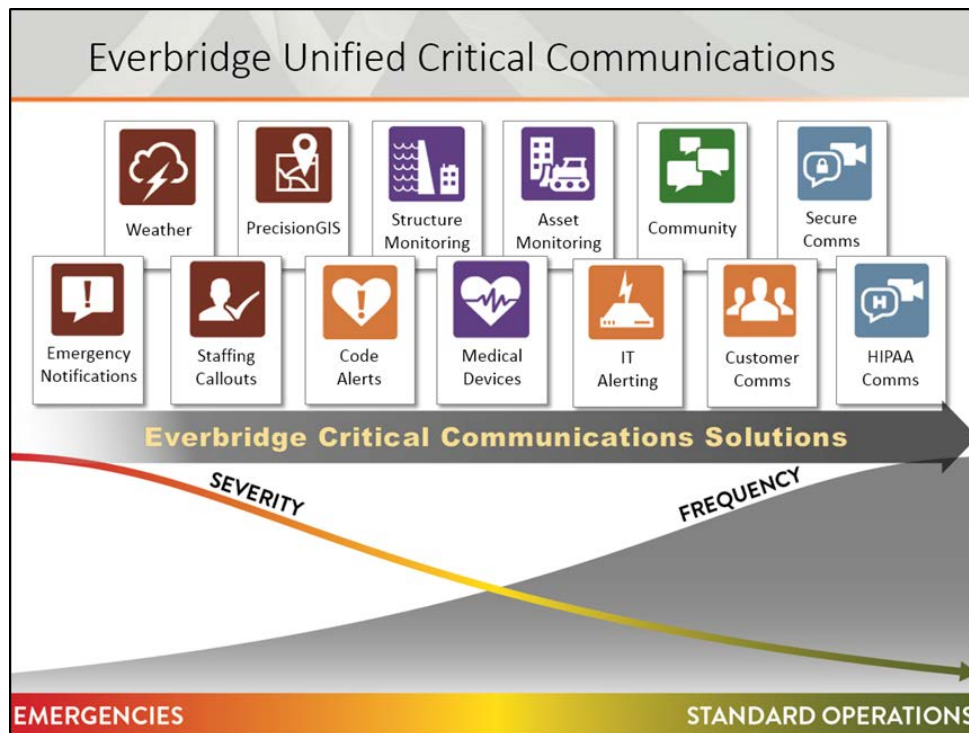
Everbridge Unified Critical Communications

Weather

PrecisionGIS

Structure Monitoring

Asset Monitoring

Community

Secure Comms

Emergency Notifications

Staffing Callouts

Code Alerts

Medical Devices

IT Alerting

Customer Comms

HIPAA Comms

H

Everbridge Critical Communications Solutions

SEVERITY

FREQUENCY

EMERGENCIES

STANDARD OPERATIONS